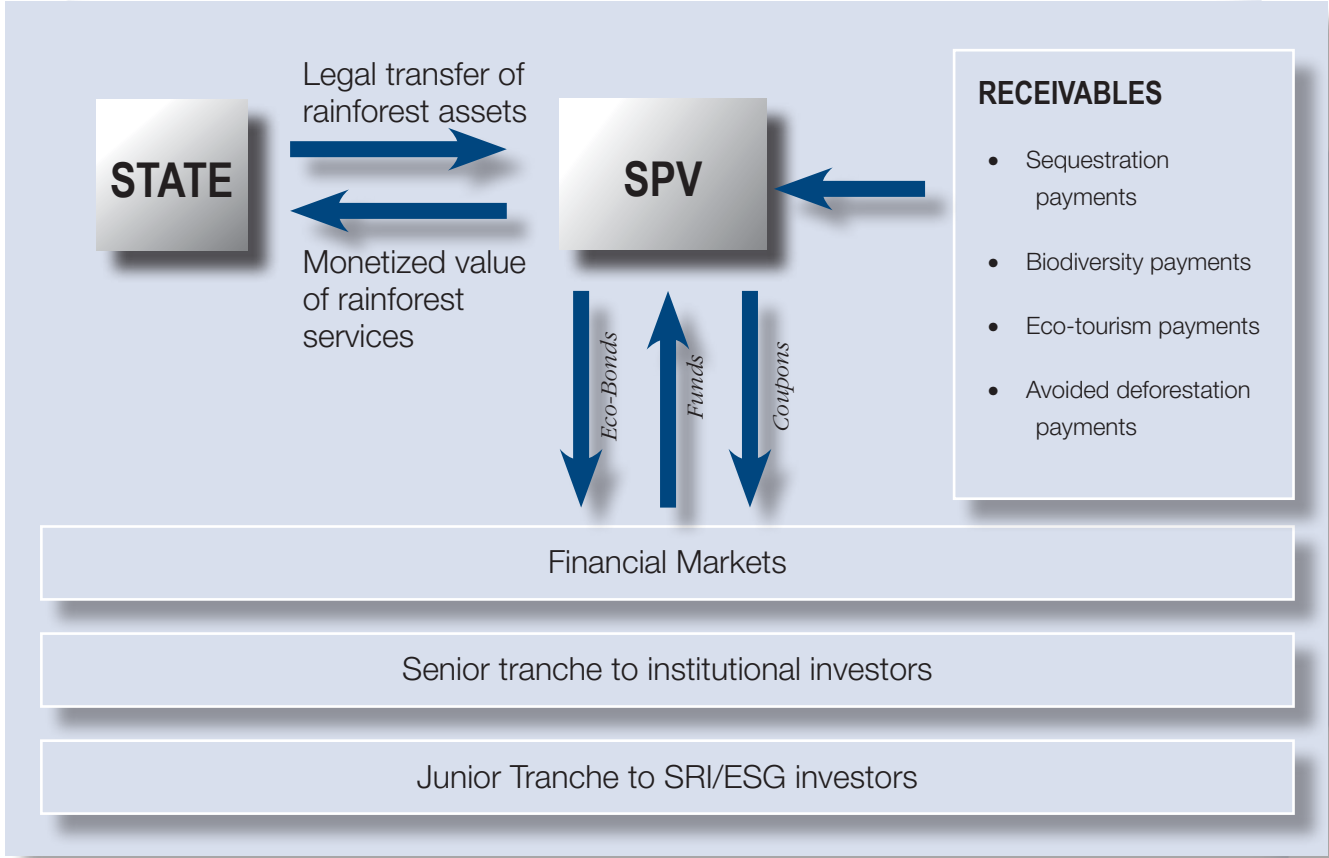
Legal transfer of rainforest assets

STATE

SPV

Monetized value of rainforest services

RECEIVABLES

- Sequestration payments
- Biodiversity payments
- Eco-tourism payments
- Avoided deforestation payments

Eco-Bonds

Funds

Coupons

Financial Markets

Senior tranche to institutional investors

Junior Tranche to SRI/ESG investors